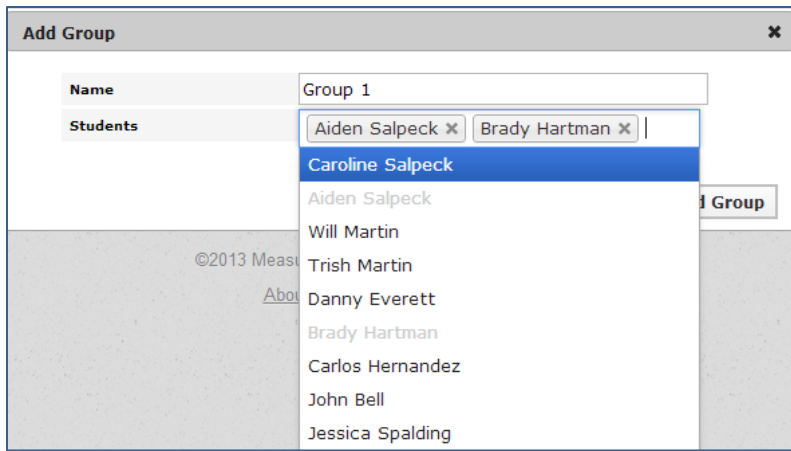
Add Group ✖

Name Group 1

Students Aiden Salpeck ✖ Brady Hartman ✖

Caroline Salpeck
Aiden Salpeck
Will Martin
Trish Martin
Danny Everett
Brady Hartman
Carlos Hernandez
John Bell
Jessica Spalding

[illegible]d Group

©2013 Meas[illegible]

Abou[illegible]